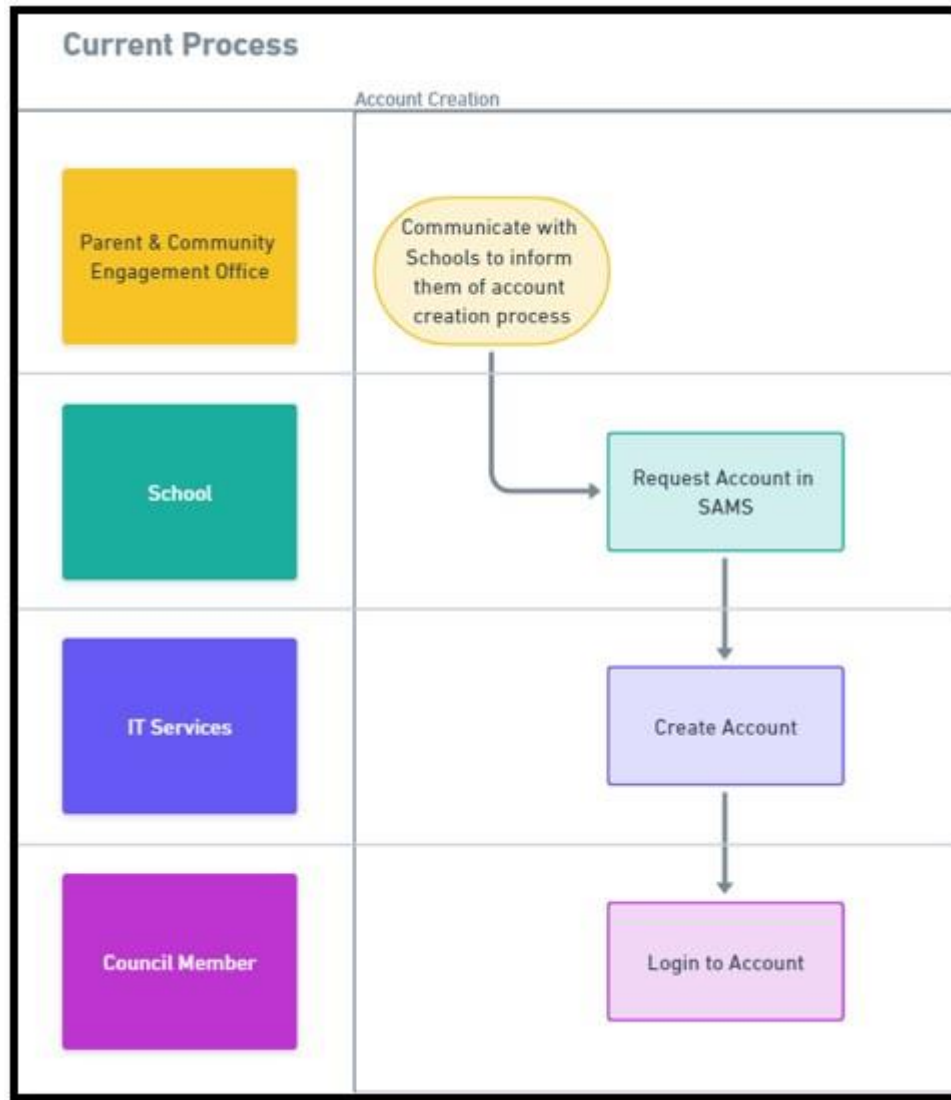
Current Process

Account Creation

Parent & Community Engagement Office

Communicate with Schools to inform them of account creation process

School

Request Account in SAMS

IT Services

Create Account

Council Member

Login to Account